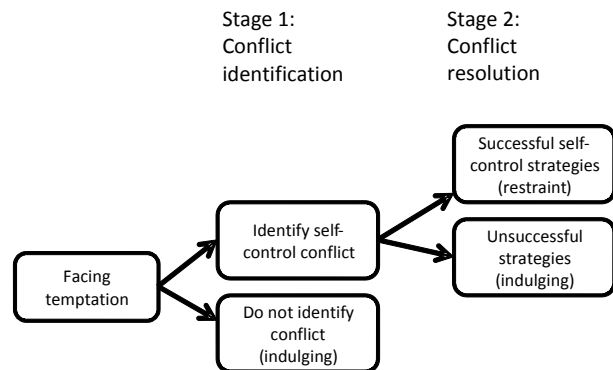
Stage 1:
Conflict identification

Stage 2:
Conflict resolution

Facing temptation

Identify self-control conflict

Do not identify conflict (indulging)

Successful self-control strategies (restraint)

Unsuccessful strategies (indulging)